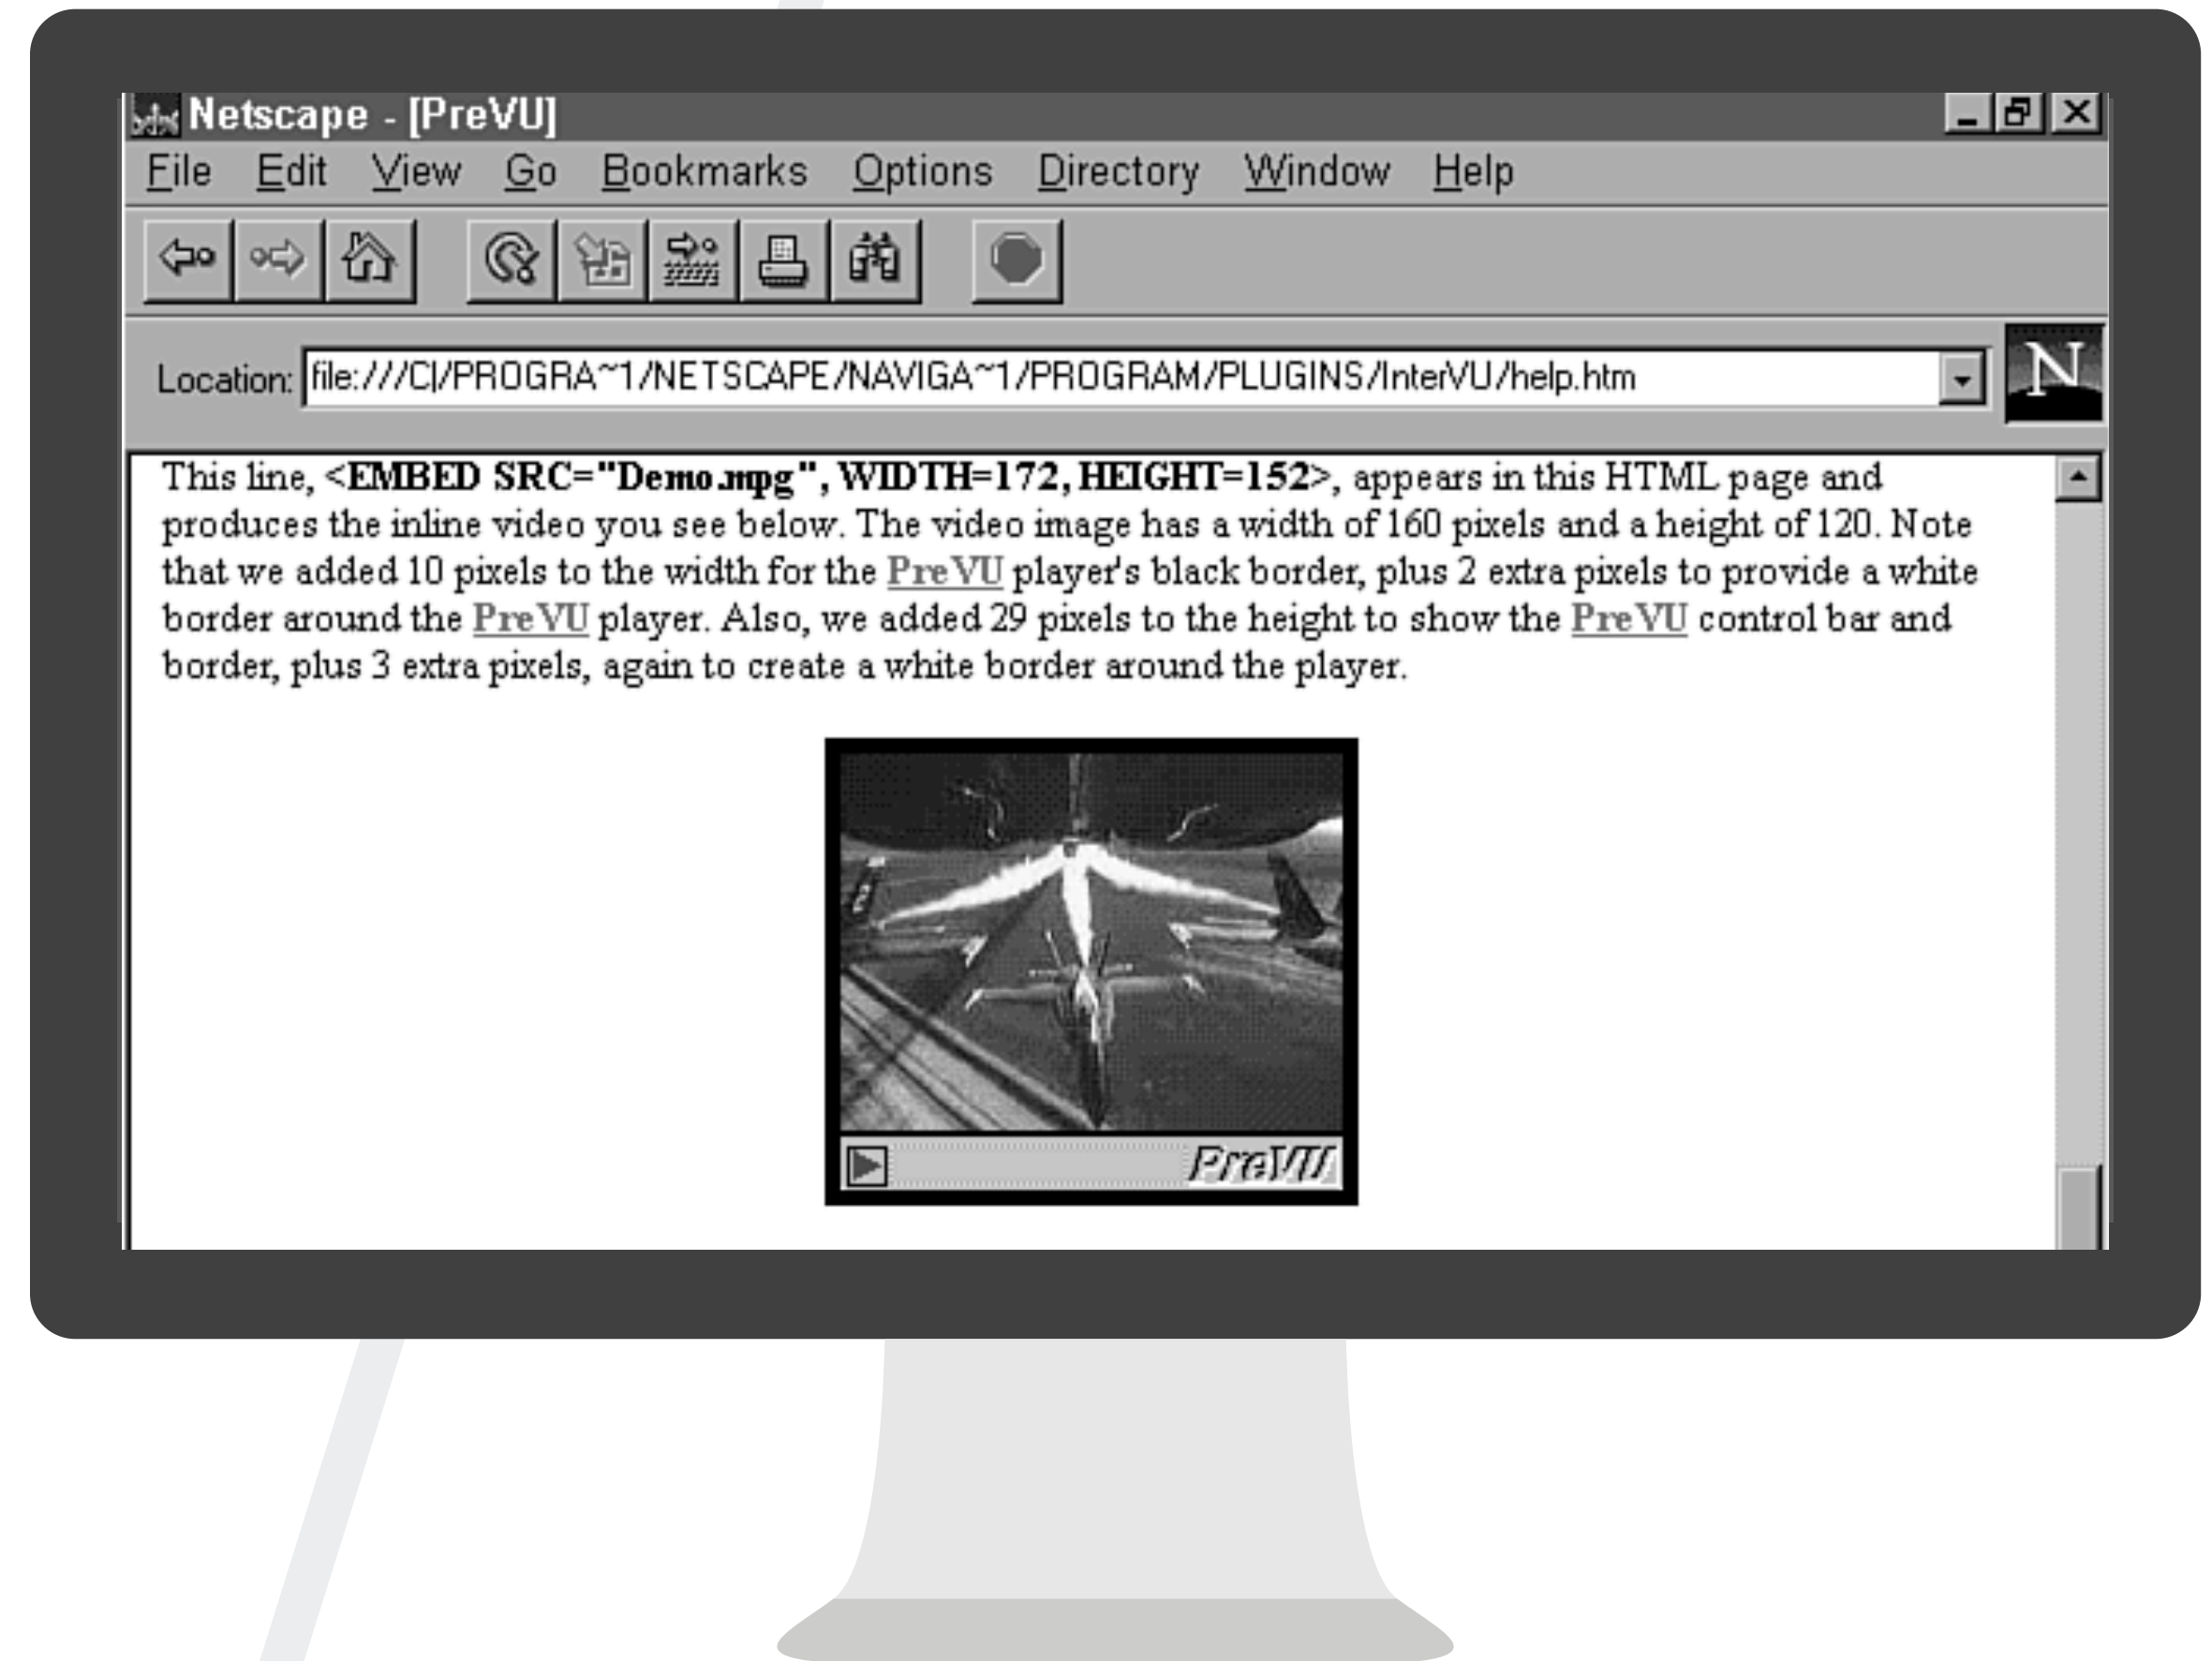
Netscape - [PreVU]

File Edit View Go Bookmarks Options Directory Window Help

Location: file:///C|/PROGRA~1/NETSCAPE/NAVIGA~1/PROGRAM/PLUGINS/InterVU/help.htm

N

This line, **<EMBED SRC="Demo.mpg", WIDTH=172, HEIGHT=152>**, appears in this HTML page and produces the inline video you see below. The video image has a width of 160 pixels and a height of 120. Note that we added 10 pixels to the width for the PreVU player's black border, plus 2 extra pixels to provide a white border around the PreVU player. Also, we added 29 pixels to the height to show the PreVU control bar and border, plus 3 extra pixels, again to create a white border around the player.

PreVU